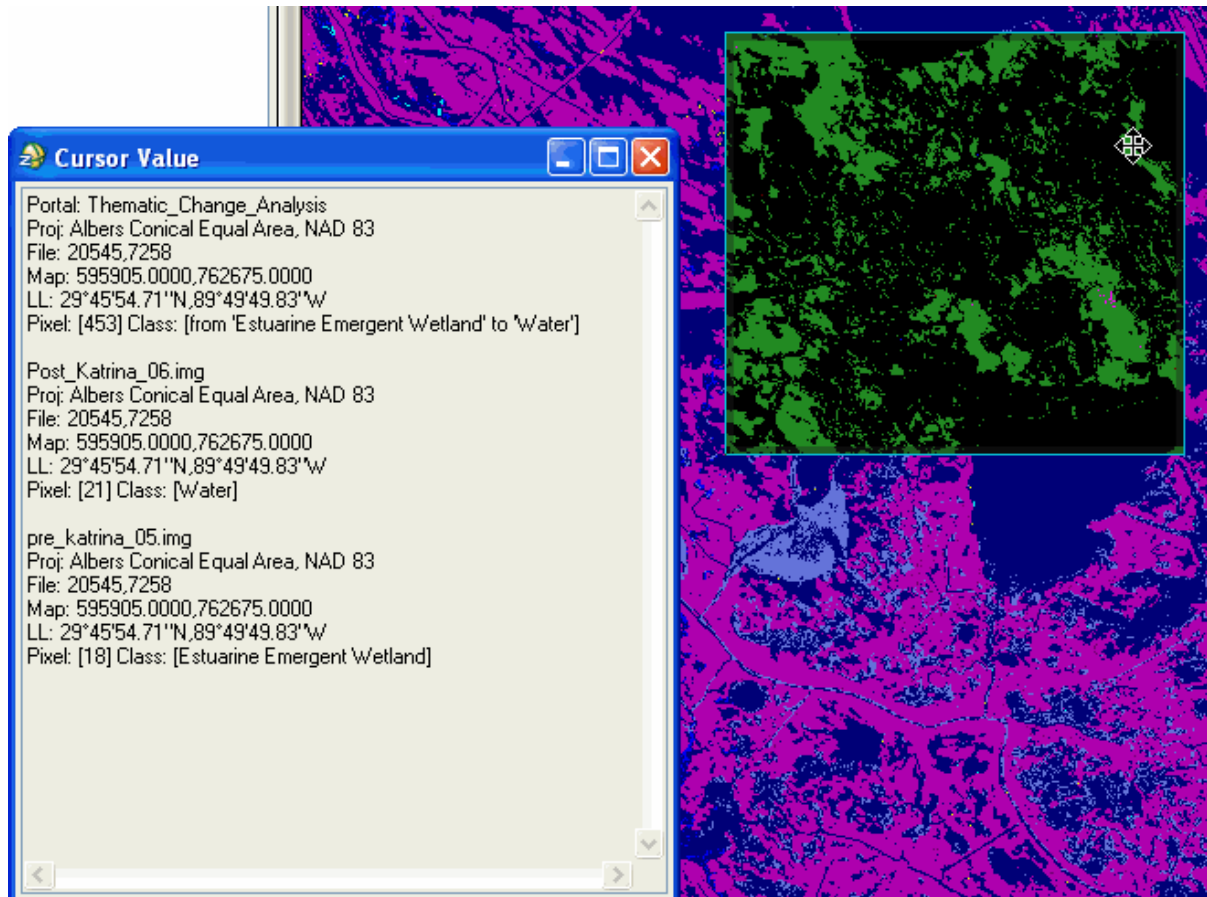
Cursor Value

Portal: Thematic_Change_Analysis
Proj: Albers Conical Equal Area, NAD 83
File: 20545,7258
Map: 595905.0000,762675.0000
LL: 29°45'54.71''N,89°49'49.83''W
Pixel: [453] Class: [from 'Estuarine Emergent Wetland' to 'Water']

Post_Katrina_06.img
Proj: Albers Conical Equal Area, NAD 83
File: 20545,7258
Map: 595905.0000,762675.0000
LL: 29°45'54.71''N,89°49'49.83''W
Pixel: [21] Class: [Water]

pre_katrina_05.img
Proj: Albers Conical Equal Area, NAD 83
File: 20545,7258
Map: 595905.0000,762675.0000
LL: 29°45'54.71''N,89°49'49.83''W
Pixel: [18] Class: [Estuarine Emergent Wetland]